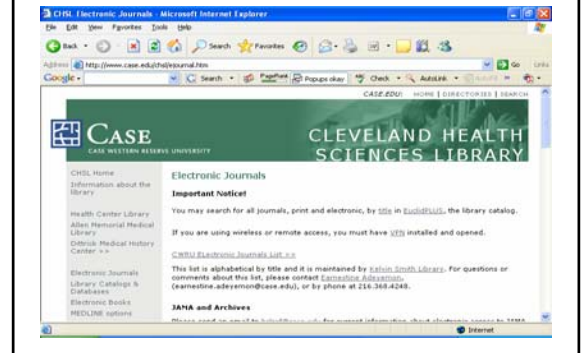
CHSL Electronic Journals - Microsoft Internet Explorer

File Edit View Favorites Tools Help

Back Search Favorites

Address http://www.case.edu/chsl/ejournal.htm Go Links

Google Search PageRank Popups okay Check AutoLink

CASE.EDU: HOME | DIRECTORIES | SEARCH

CASE
CASE WESTERN RESERVE UNIVERSITY

CLEVELAND HEALTH SCIENCES LIBRARY

CHSL Home
Information about the library
Health Center Library
Allen Memorial Medical Library
Dittrick Medical History Center >>
Electronic Journals
Library Catalogs & Databases
Electronic Books
MEDLINE options

Electronic Journals

Important Notice!

You may search for all journals, print and electronic, by title in EuclidPLUS, the library catalog.

If you are using wireless or remote access, you must have VPN installed and opened.

CWRU Electronic Journals List >>

This list is alphabetical by title and it is maintained by Kelvin Smith Library. For questions or comments about this list, please contact Earnestine Adeyemon, (earnestine.adeyemon@case.edu), or by phone at 216.368.4248.

JAMA and Archives

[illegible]

Internet